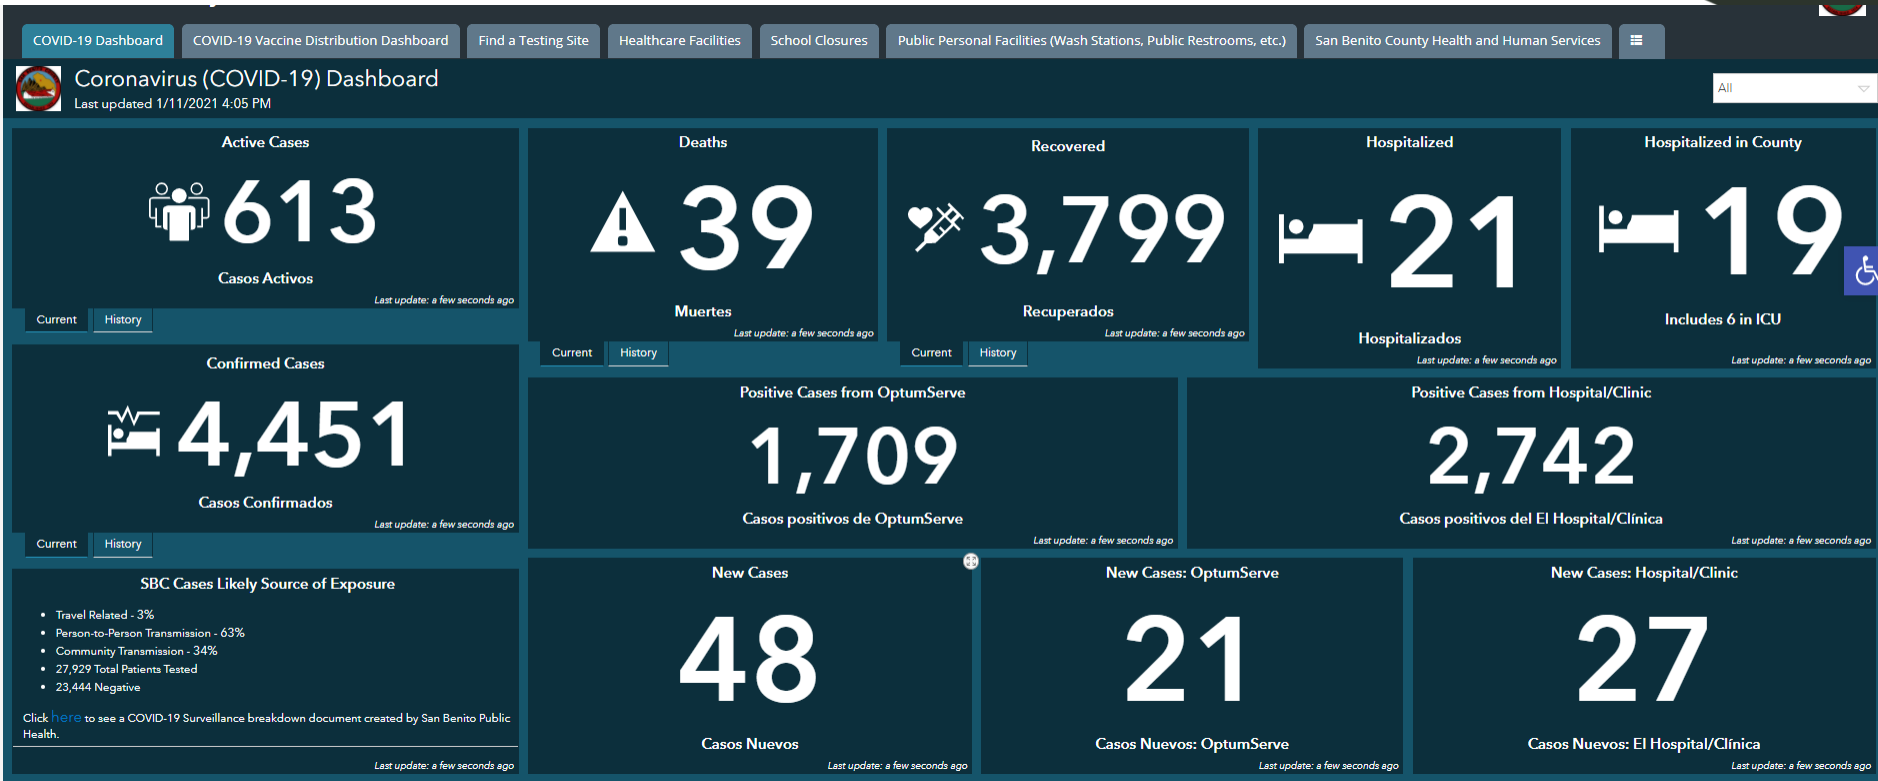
COVID-19 Dashboard | COVID-19 Vaccine Distribution Dashboard | Find a Testing Site | Healthcare Facilities | School Closures | Public Personal Facilities (Wash Stations, Public Restrooms, etc.) | San Benito County Health and Human Services

Coronavirus (COVID-19) Dashboard
Last updated 1/11/2021 4:05 PM

All

Active Cases
613
Casos Activos
Last update: a few seconds ago
Current History

Deaths
39
Muertes
Last update: a few seconds ago
Current History

Recovered
3,799
Recuperados
Last update: a few seconds ago
Current History

Hospitalized
21
Hospitalizados
Last update: a few seconds ago

Hospitalized in County
19
Includes 6 in ICU
Last update: a few seconds ago

Confirmed Cases
4,451
Casos Confirmados
Last update: a few seconds ago
Current History

Positive Cases from OptumServe
1,709
Casos positivos de OptumServe
Last update: a few seconds ago

Positive Cases from Hospital/Clinic
2,742
Casos positivos del El Hospital/Clínica
Last update: a few seconds ago

SBC Cases Likely Source of Exposure
- Travel Related - 3%
- Person-to-Person Transmission - 63%
- Community Transmission - 34%
- 27,929 Total Patients Tested
- 23,444 Negative

Click here to see a COVID-19 Surveillance breakdown document created by San Benito Public Health.
Last update: a few seconds ago

New Cases
48
Casos Nuevos
Last update: a few seconds ago

New Cases: OptumServe
21
Casos Nuevos: OptumServe
Last update: a few seconds ago

New Cases: Hospital/Clinic
27
Casos Nuevos: El Hospital/Clínica
Last update: a few seconds ago